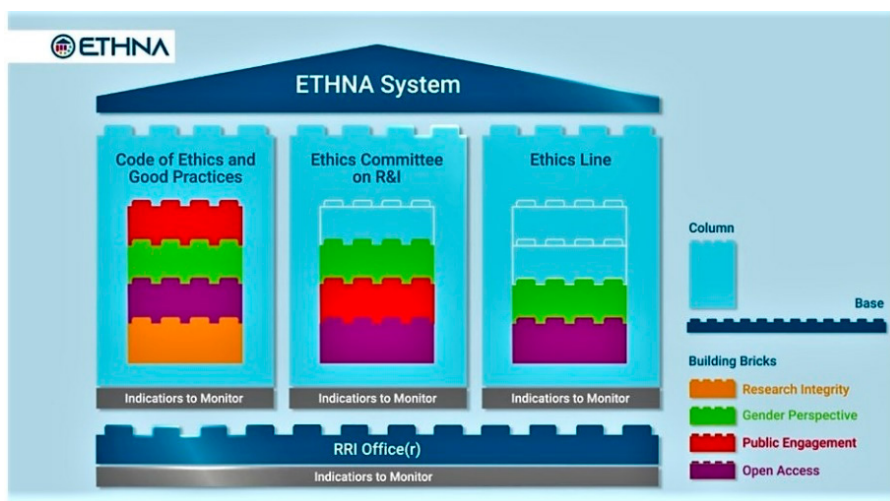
ETHNA

ETHNA System

Code of Ethics and Good Practices

Ethics Committee on R&I

Ethics Line

Indicators to Monitor

Indicators to Monitor

Indicators to Monitor

RRI Office(r)

Indicators to Monitor

Column

Base

Building Bricks

Research Integrity

Gender Perspective

Public Engagement

Open Access